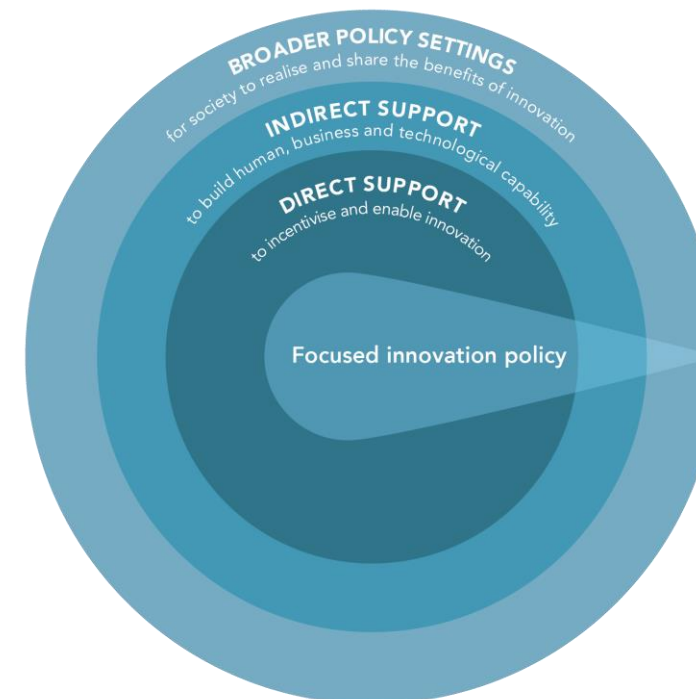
BROADER POLICY SETTINGS
for society to realise and share the benefits of innovation

INDIRECT SUPPORT
to build human, business and technological capability

DIRECT SUPPORT
to incentivise and enable innovation

Focused innovation policy